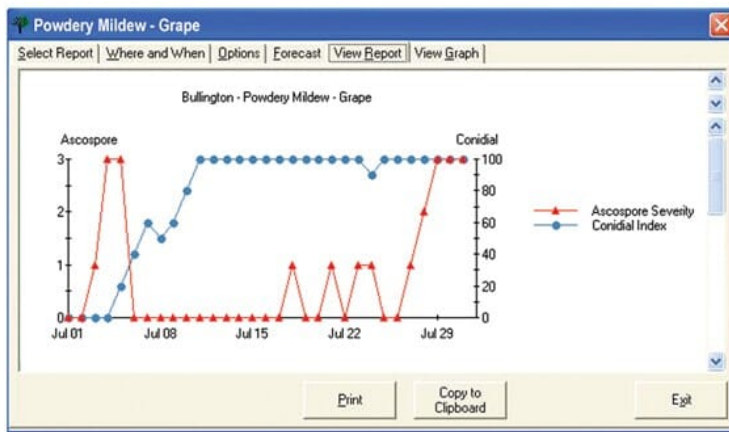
Powdery Mildew - Grape

Select Report | Where and When | Options | Forecast | View Report | View Graph

Bullington - Powdery Mildew - Grape

Ascospore

Conidial

3
2
1
0

100
80
60
40
20
0

Jul 01
Jul 08
Jul 15
Jul 22
Jul 29

Ascospore Severity
Conidial Index

Print

Copy to Clipboard

Exit